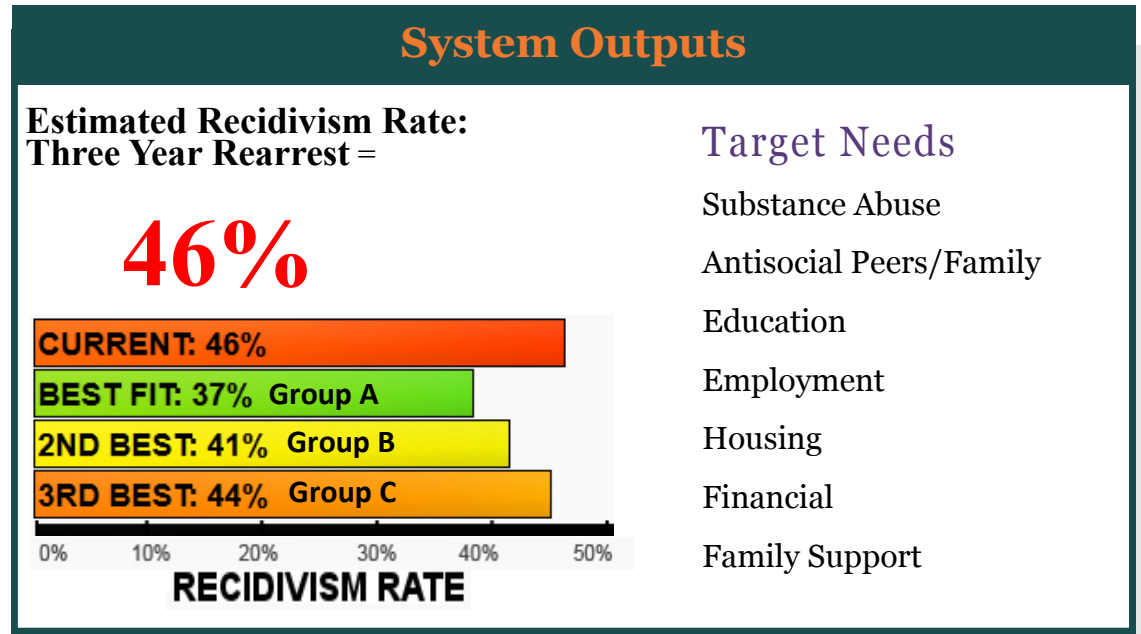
System Outputs

Estimated Recidivism Rate:
Three Year Rearrest =

46%

CURRENT: 46%
BEST FIT: 37% Group A
2ND BEST: 41% Group B
3RD BEST: 44% Group C

0% 10% 20% 30% 40% 50%

RECIDIVISM RATE

Target Needs

Substance Abuse

Antisocial Peers/Family

Education

Employment

Housing

Financial

Family Support